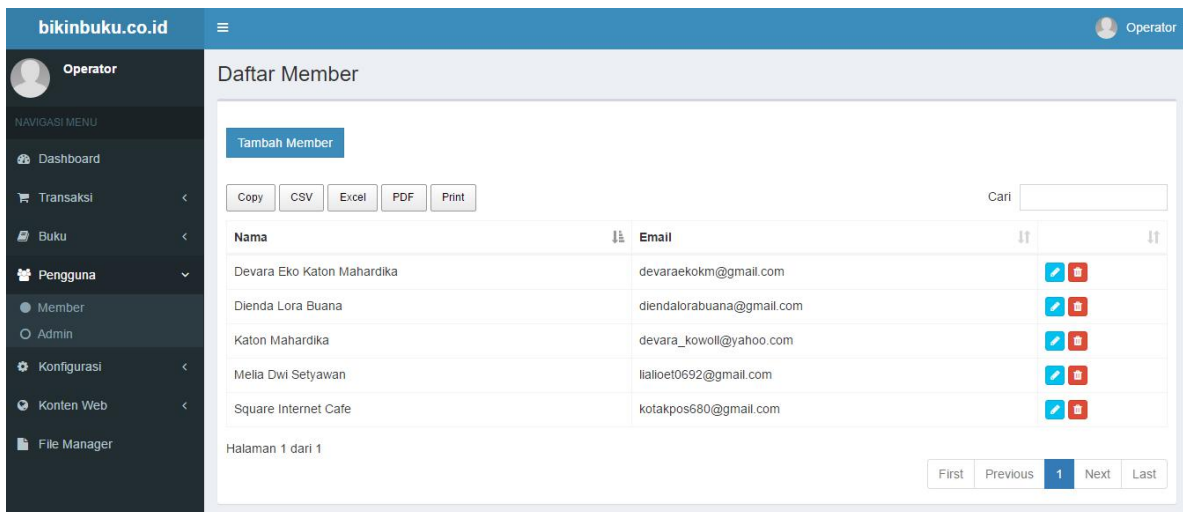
bikinbuku.co.id

Operator

Operator

NAVIGASI MENU

Dashboard

Transaksi

Buku

Pengguna

Member

Admin

Konfigurasi

Konten Web

File Manager

Daftar Member

Tambah Member

Copy CSV Excel PDF Print

Cari

| Nama | Email | |
|---|---|---|
| Devara Eko Katon Mahardika | devaraekokm@gmail.com | |
| Dienda Lora Buana | diendalorabuana@gmail.com | |
| Katon Mahardika | devara_kowoll@yahoo.com | |
| Melia Dwi Setyawan | lialioet0692@gmail.com | |
| Square Internet Cafe | kotakpos680@gmail.com | |

Halaman 1 dari 1

First Previous 1 Next Last